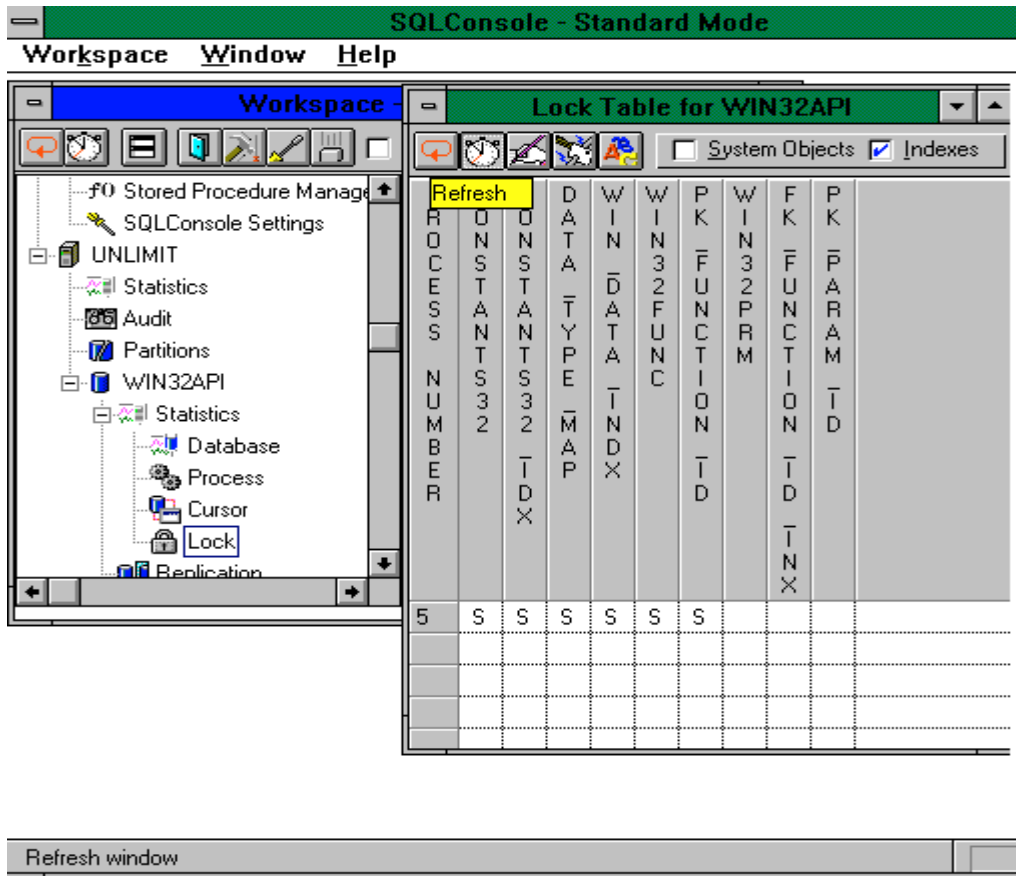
SQLConsole - Standard Mode

Workspace Window Help

Workspace -

Stored Procedure Manage
SQLConsole Settings
UNLIMIT
Statistics
Audit
Partitions
WIN32API
Statistics
Database
Process
Cursor
Lock
Replication

Lock Table for WIN32API

System Objects
Indexes

Refresh

| ROCESS_NUMBER | ONSTANTS32 | ONSTANTS32_IDX | DATA_TYPE_MAP | WIN_DATA_INDX | WIN32FUNC | PK_FUNCTION_ID | WIN32PRM | FK_FUNCTION_ID_INX | PK_PARAM_ID |
|---|---|---|---|---|---|---|---|---|---|
| 5 | S | S | S | S | S | S | | | |

Refresh window